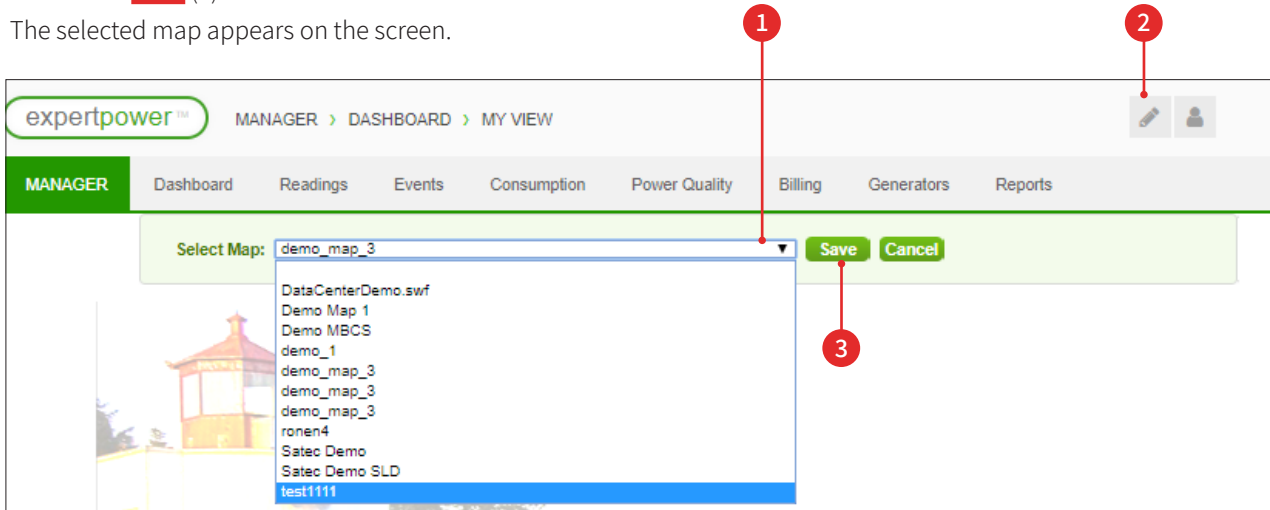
The selected map appears on the screen.

1

2

expertpower™ MANAGER › DASHBOARD › MY VIEW

MANAGER Dashboard Readings Events Consumption Power Quality Billing Generators Reports

Select Map: demo_map_3 ▼ Save Cancel

DataCenterDemo.swf
Demo Map 1
Demo MBCS
demo_1
demo_map_3
demo_map_3
demo_map_3
ronen4
Satec Demo
Satec Demo SLD
test1111

3